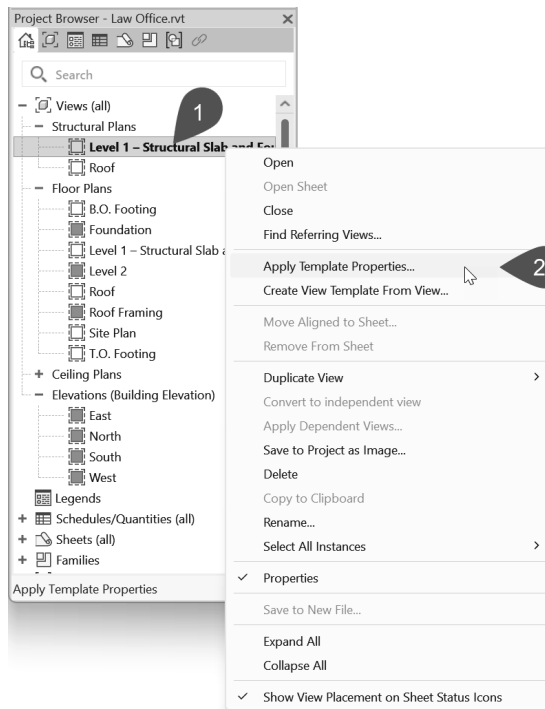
Project Browser - Law Office.rvt

Search

Views (all)
Structural Plans
Level 1 – Structural Slab and For
Roof
Floor Plans
B.O. Footing
Foundation
Level 1 – Structural Slab a
Level 2
Roof
Roof Framing
Site Plan
T.O. Footing
Ceiling Plans
Elevations (Building Elevation)
East
North
South
West
Legends
Schedules/Quantities (all)
Sheets (all)
Families

Apply Template Properties

1

Open
Open Sheet
Close
Find Referring Views...
Apply Template Properties...
Create View Template From View...
Move Aligned to Sheet...
Remove From Sheet
Duplicate View
Convert to independent view
Apply Dependent Views...
Save to Project as Image...
Delete
Copy to Clipboard
Rename...
Select All Instances
Properties
Save to New File...
Expand All
Collapse All
Show View Placement on Sheet Status Icons

2